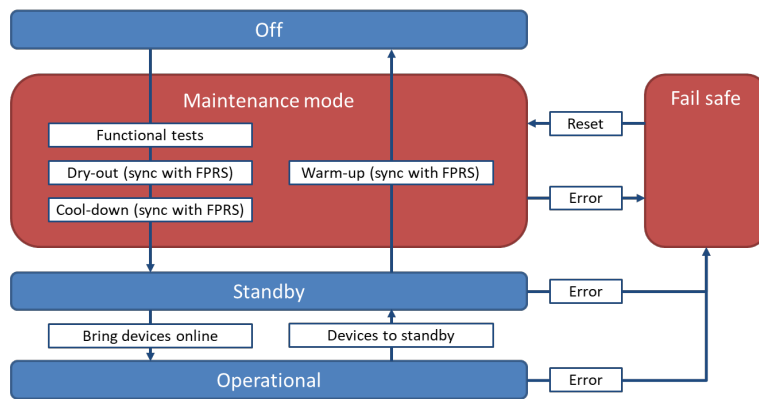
Off

Maintenance mode

Functional tests

Dry-out (sync with FPRS)

Cool-down (sync with FPRS)

Warm-up (sync with FPRS)

Reset

Fail safe

Error

Standby

Error

Bring devices online

Devices to standby

Operational

Error